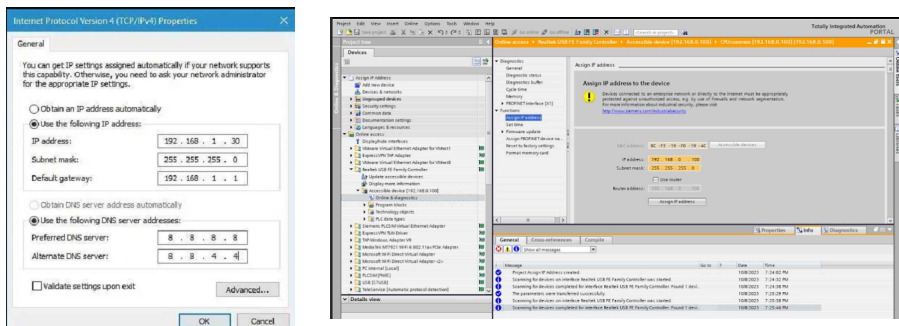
Internet Protocol Version 4 (TCP/IPv4) Properties

General

You can get IP settings assigned automatically if your network supports this capability. Otherwise, you need to ask your network administrator for the appropriate IP settings.

Obtain an IP address automatically

Use the following IP address:

IP address: 192 . 168 . 1 . 30

Subnet mask: 255 . 255 . 255 . 0

Default gateway: 192 . 168 . 1 . 1

Obtain DNS server address automatically

Use the following DNS server addresses:

Preferred DNS server: 8 . 8 . 8 . 8

Alternate DNS server: 8 . 8 . 4 . 4

Validate settings upon exit

Advanced...

OK Cancel

Project Edit View Insert Online Options Tools Window Help

Totally Integrated Automation PORTAL

Online access ▸ Realtek USB FE Family Controller ▸ Accessible device [192.168.0.100] ▸ CPUcommon [192.168.0.100]

Project tree

Devices

Assign IP address

Add new device

Devices & networks

Ungrouped devices

Security settings

Common data

Documentation settings

Languages & resources

Online access

Display/hide interfaces

VMware Virtual Ethernet Adapter for VMnet1

ExpressVPN TAP Adapter

VMware Virtual Ethernet Adapter for VMnet8

Realtek USB FE Family Controller

Update accessible devices

Display more information

Accessible device [192.168.0.100]

Online & diagnostics

Program blocks

Technology objects

PLC data types

Siemens PLCSIM Virtual Ethernet Adapter

ExpressVPN TAP Adapter

TAP-Windows Adapter V9

MediaTek MT7921 Wi-Fi 6E 802.11ax PCIe Adapter

Microsoft Wi-Fi Direct Virtual Adapter

Microsoft Wi-Fi Direct Virtual Adapter #2

PC internal [Local]

PLCSIM [PN/IE]

USB [S7USB]

TeleService [Automatic protocol detection]

Details view

Diagnostics

General

Diagnostic status

Diagnostics buffer

Cycle time

Memory

PROFINET interface [X1]

Functions

Assign IP address

Set time

Firmware update

Assign PROFINET device name

Reset to factory settings

Format memory card

Assign IP address

Assign IP address to the device

Devices connected to an enterprise network or directly to the internet must be appropriately protected against unauthorized access, e.g. by use of firewalls and network segmentation. For more information about industrial security, please visit

http://www.siemens.com/industrialsecurity

MAC address: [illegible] Accessible devices

IP address: 192 . 168 . 0 . 100

Subnet mask: 255 . 255 . 255 . 0

Use router

Router address: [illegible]

Assign IP address

Properties Info Diagnostics

General Cross-references Compile

Show all messages

| Message | Go to | ? | Date | Time |
|---|---|---|---|---|
| Project Assign IP Address created. | | | 10/8/2023 | 7:24:02 PM |
| Scanning for devices on interface Realtek USB FE Family Controller was started. | | | 10/8/2023 | 7:24:32 PM |
| Scanning for devices completed for interface Realtek USB FE Family Controller. Found 1 devi... | | | 10/8/2023 | 7:24:38 PM |
| The parameters were transferred successfully. | | | 10/8/2023 | 7:25:29 PM |
| Scanning for devices on interface Realtek USB FE Family Controller was started. | | | 10/8/2023 | 7:25:40 PM |
| Scanning for devices completed for interface Realtek USB FE Family Controller. Found 1 devi... | | | 10/8/2023 | 7:25:46 PM |